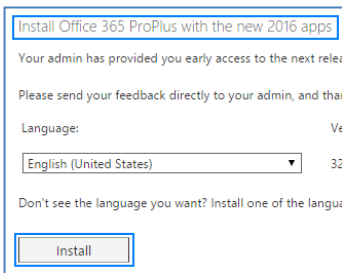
Install Office 365 ProPlus with the new 2016 apps

Your admin has provided you early access to the next relea

Please send your feedback directly to your admin, and than

Language:

Ve

English (United States)

32

Don't see the language you want? Install one of the langua

Install